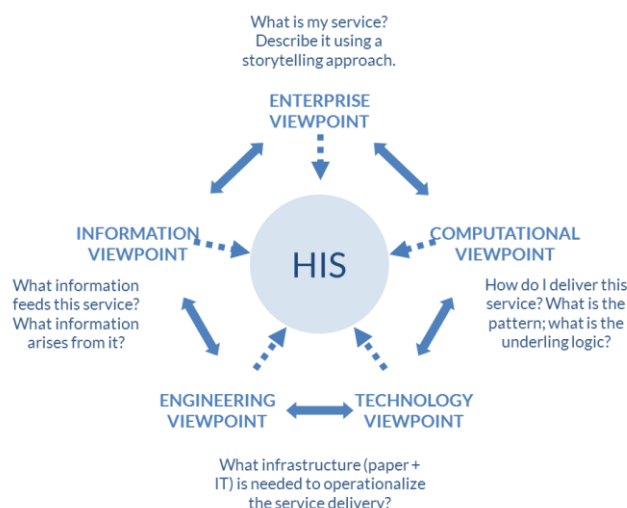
What is my service? Describe it using a storytelling approach.

ENTERPRISE VIEWPOINT

INFORMATION VIEWPOINT

HIS

COMPUTATIONAL VIEWPOINT

What information feeds this service? What information arises from it?

How do I deliver this service? What is the pattern; what is the underling logic?

ENGINEERING VIEWPOINT

TECHNOLOGY VIEWPOINT

What infrastructure (paper + IT) is needed to operationalize the service delivery?